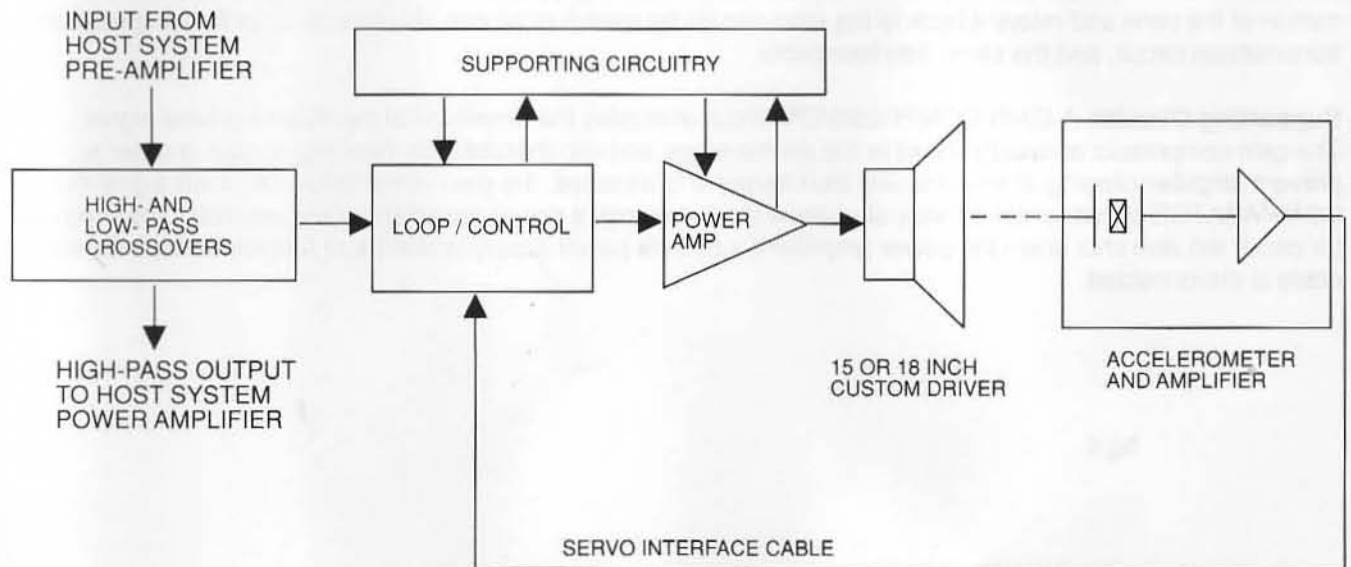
INPUT FROM HOST SYSTEM PRE-AMPLIFIER

SUPPORTING CIRCUITRY

HIGH- AND LOW- PASS CROSSOVERS

LOOP / CONTROL

POWER AMP

HIGH-PASS OUTPUT TO HOST SYSTEM POWER AMPLIFIER

15 OR 18 INCH CUSTOM DRIVER

ACCELEROMETER AND AMPLIFIER

SERVO INTERFACE CABLE